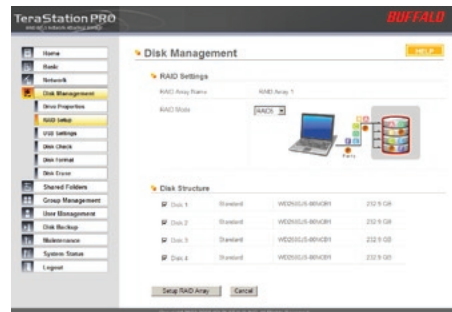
TeraStation PRO
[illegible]
BUFFALO

Home
Basic
Network
Disk Management
Drive Properties
RAID Setup
USB Settings
Disk Check
Disk Format
Disk Erase
Shared Folders
Group Management
User Management
Disk Backup
Maintenance
System Status
Logout

Disk Management

HELP

RAID Settings

RAID Array Name	RAID Array 1
RAID Mode	RAID5

Parity

Disk Structure

| | | | |
|---|---|---|---|
| Disk 1 | Standard | WD2500JS-00NCB1 | 232.9 GB |
| Disk 2 | Standard | WD2500JS-00NCB1 | 232.9 GB |
| Disk 3 | Standard | WD2500JS-00NCB1 | 232.9 GB |
| Disk 4 | Standard | WD2500JS-00NCB1 | 232.9 GB |

Setup RAID Array	Cancel

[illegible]